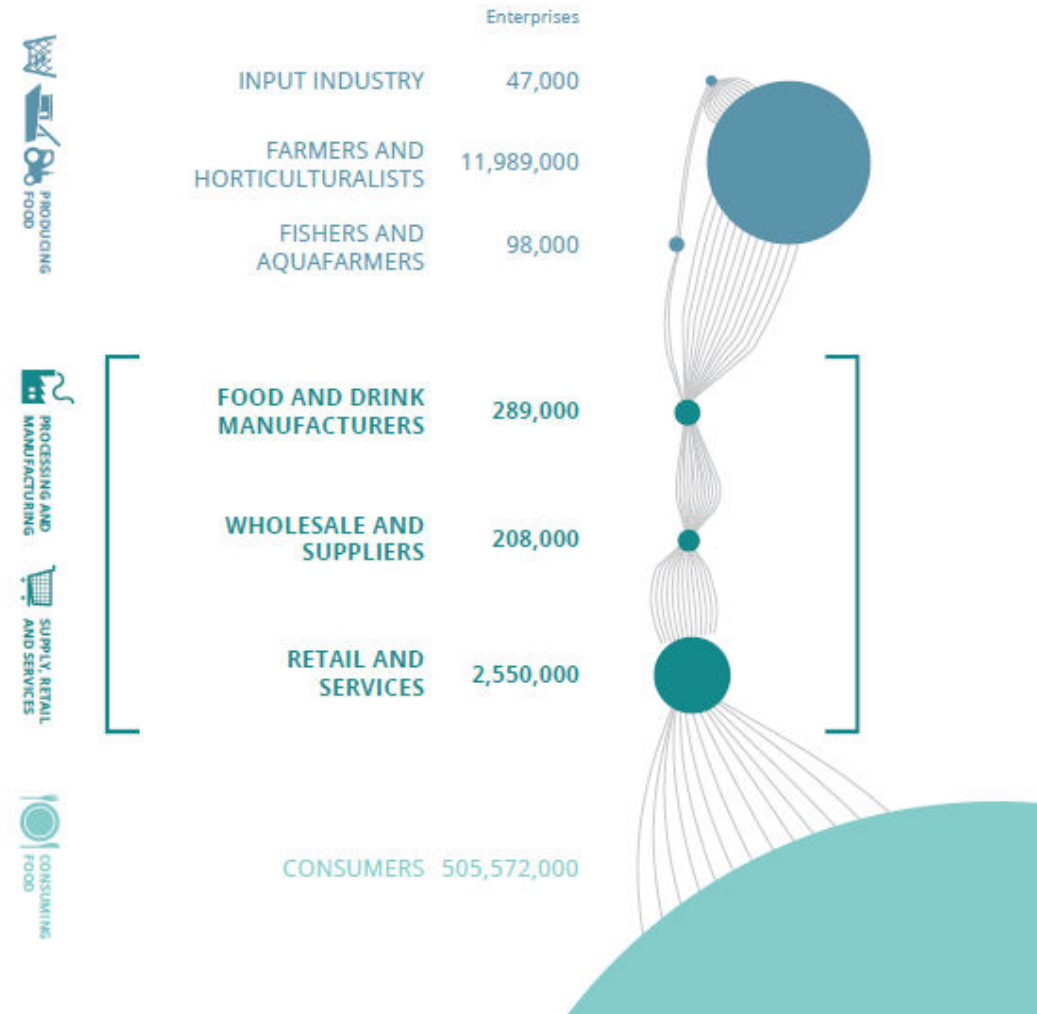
PRODUCING FOOD

Enterprises

INPUT INDUSTRY 47,000

FARMERS AND HORTICULTURALISTS 11,989,000

FISHERS AND AQUAFARMERS 98,000

PROCESSING AND MANUFACTURING

FOOD AND DRINK MANUFACTURERS 289,000

WHOLESALE AND SUPPLIERS 208,000

SUPPLY, RETAIL AND SERVICES

RETAIL AND SERVICES 2,550,000

CONSUMING FOOD

CONSUMERS 505,572,000